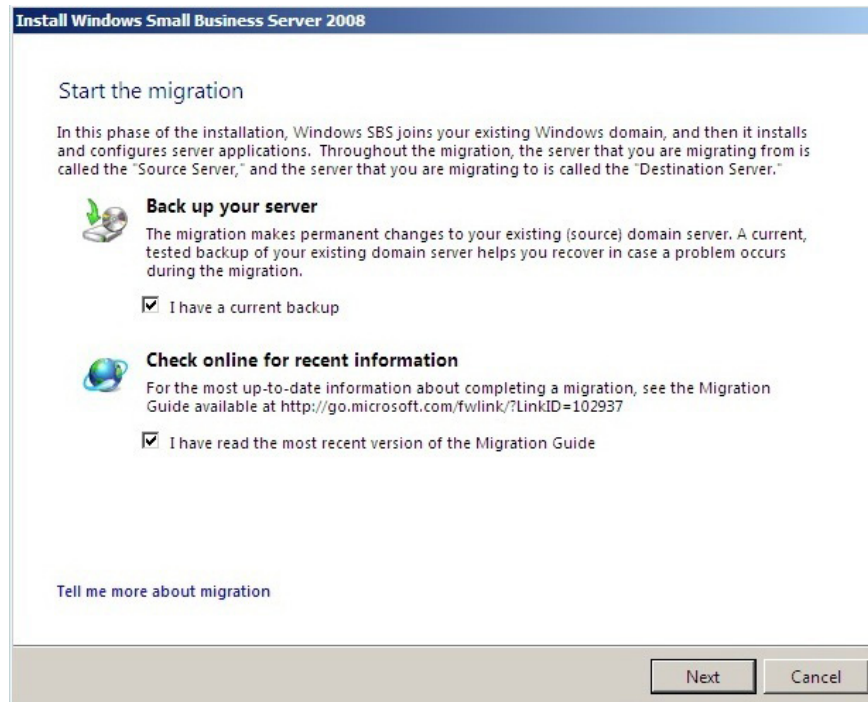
Install Windows Small Business Server 2008

Start the migration

In this phase of the installation, Windows SBS joins your existing Windows domain, and then it installs and configures server applications. Throughout the migration, the server that you are migrating from is called the "Source Server," and the server that you are migrating to is called the "Destination Server."

Back up your server

The migration makes permanent changes to your existing (source) domain server. A current, tested backup of your existing domain server helps you recover in case a problem occurs during the migration.

☑ I have a current backup

Check online for recent information

For the most up-to-date information about completing a migration, see the Migration Guide available at http://go.microsoft.com/fwlink/?LinkID=102937

☑ I have read the most recent version of the Migration Guide

Tell me more about migration

Next Cancel